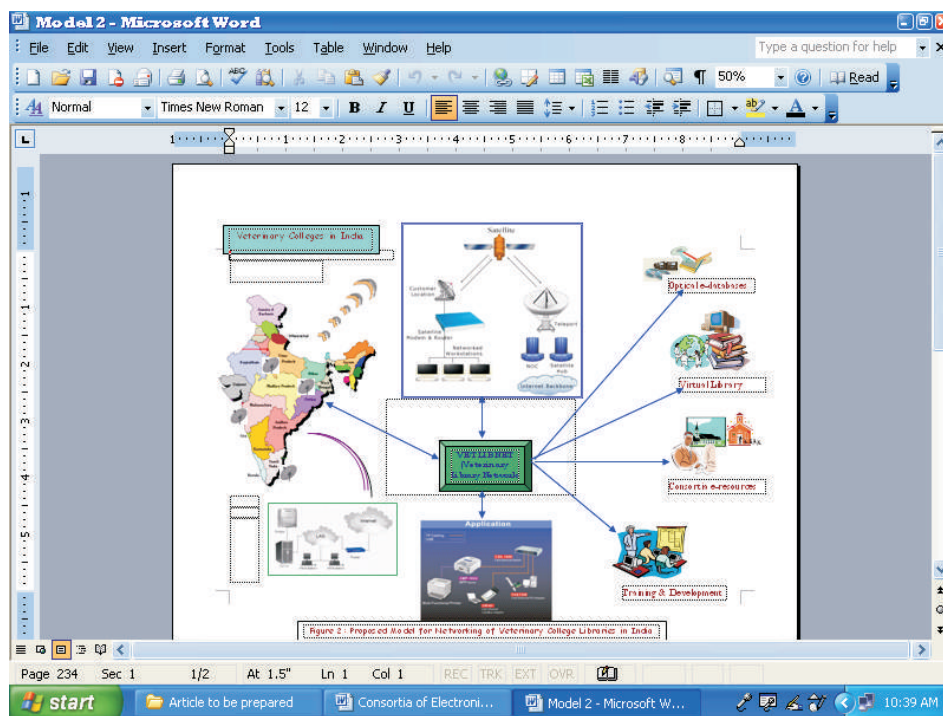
Model 2 - Microsoft Word

File Edit View Insert Format Tools Table Window Help

Type a question for help

50%

Read

Normal Times New Roman 12 B I U

Veterinary Colleges in India

Satellite

Customer Location

Satellite Modem & Router

Networked Workstations

Teleport

NOC

Satellite Hub

Internet Backbone

Optical e-databases

Virtual Library

VetLibnet (Veterinary Library Network)

Consortia e-resources

Application

Training & Development

Figure 2 : Proposed Model for Networking of Veterinary College Libraries in India

Page 234 Sec 1 1/2 At 1.5" Ln 1 Col 1 REC TRK EXT OVR

start Article to be prepared Consortia of Electroni... Model 2 - Microsoft W... 10:39 AM